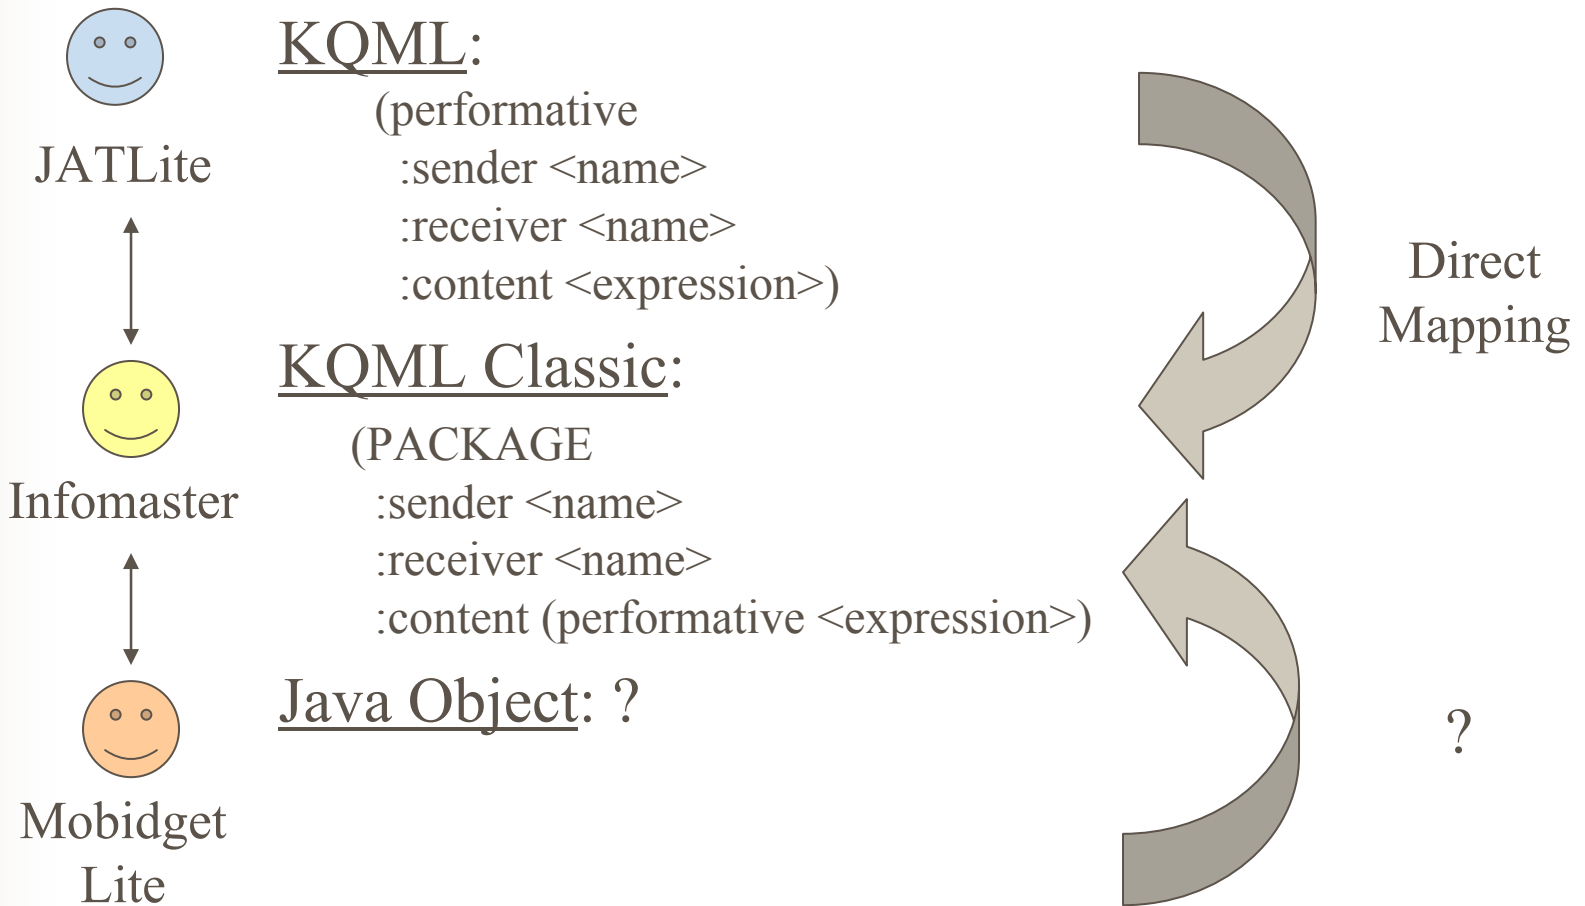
JATLite

Infomaster

Mobidget Lite

KQML:
(performative
:sender <name>
:receiver <name>
:content <expression>)

KQML Classic:
(PACKAGE
:sender <name>
:receiver <name>
:content (performative <expression>)

Java Object: ?

Direct Mapping

?